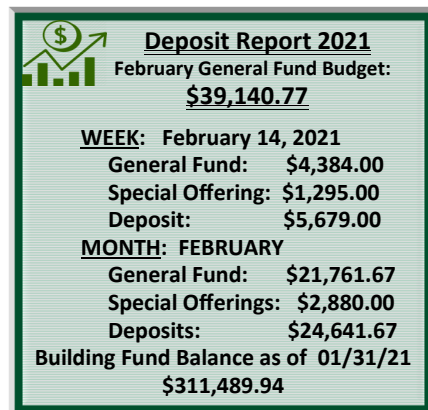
$
Deposit Report 2021
February General Fund Budget:
$39,140.77

WEEK: February 14, 2021
General Fund: $4,384.00
Special Offering: $1,295.00
Deposit: $5,679.00
MONTH: FEBRUARY
General Fund: $21,761.67
Special Offerings: $2,880.00
Deposits: $24,641.67
Building Fund Balance as of 01/31/21
$311,489.94